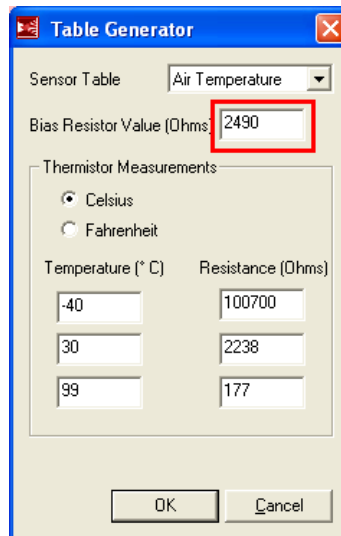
Table Generator

Sensor Table Air Temperature

Bias Resistor Value (Ohms) 2490

Thermistor Measurements

Celsius

Fahrenheit

Temperature (° C)

Resistance (Ohms)

-40

100700

30

2238

99

177

OK

Cancel